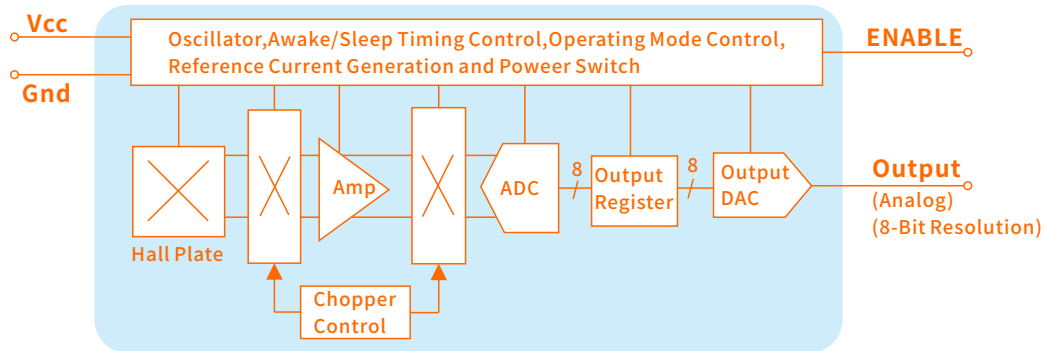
Vcc

Gnd

Oscillator,Awake/Sleep Timing Control,Operating Mode Control,
Reference Current Generation and Poweer Switch

ENABLE

Hall Plate

Amp

ADC

8

Output Register

8

Output DAC

Output
(Analog)
(8-Bit Resolution)

Chopper Control